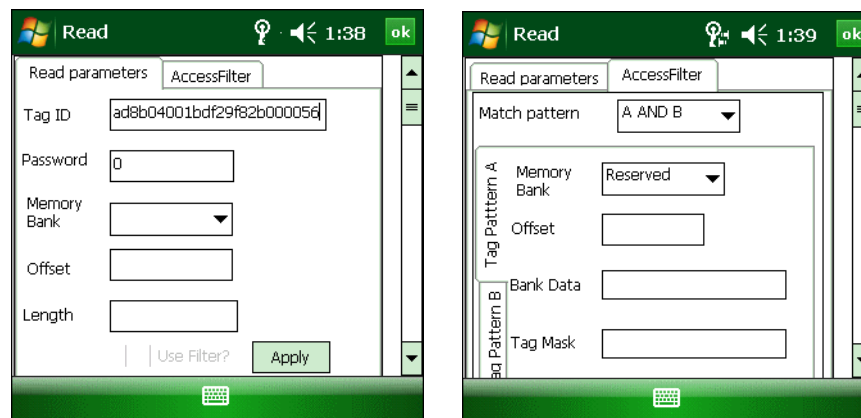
Read 1:38 ok

Read parameters | AccessFilter

Tag ID ad8b04001bdf29f82b000056

Password 0

Memory Bank

Offset

Length

Use Filter? Apply

Read 1:39 ok

Read parameters | AccessFilter

Match pattern A AND B

Tag Patttern A

Memory Bank Reserved

Offset

Bank Data

Tag Mask

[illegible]g Pattern B